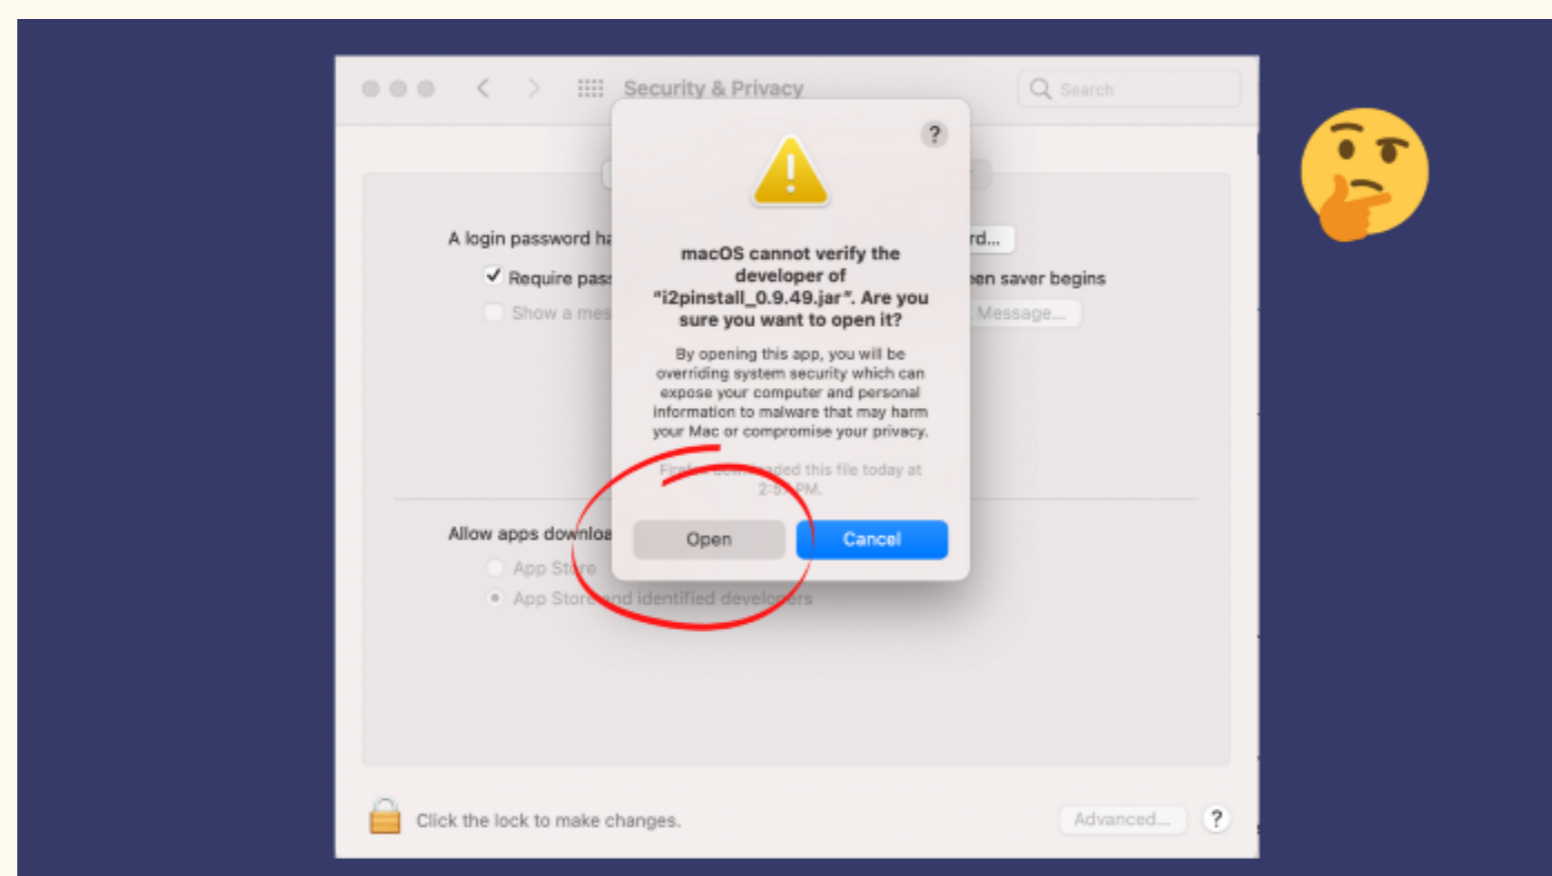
Security & Privacy

Search

A login password ha

rd...

Require pass

en saver begins

Show a mes

Message...

?

macOS cannot verify the developer of "i2pinstall_0.9.49.jar". Are you sure you want to open it?

By opening this app, you will be overriding system security which can expose your computer and personal information to malware that may harm your Mac or compromise your privacy.

F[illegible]ded this file today at 2:5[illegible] PM.

Open

Cancel

Allow apps downloa

App St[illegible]re

App Stor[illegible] and identified developers

Click the lock to make changes.

Advanced...

?